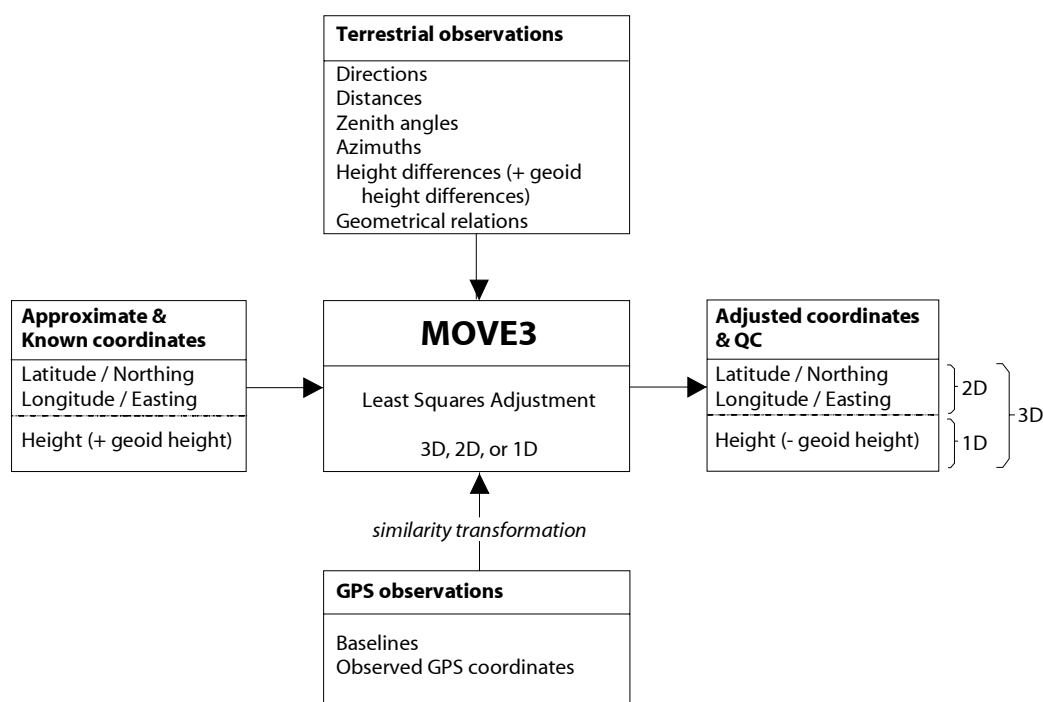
Terrestrial observations

Directions
Distances
Zenith angles
Azimuths
Height differences (+ geoid height differences)
Geometrical relations

Approximate & Known coordinates

Latitude / Northing
Longitude / Easting

Height (+ geoid height)

MOVE3

Least Squares Adjustment

3D, 2D, or 1D

Adjusted coordinates & QC

Latitude / Northing
Longitude / Easting

Height (- geoid height)

2D
1D
3D

similarity transformation

GPS observations

Baselines
Observed GPS coordinates